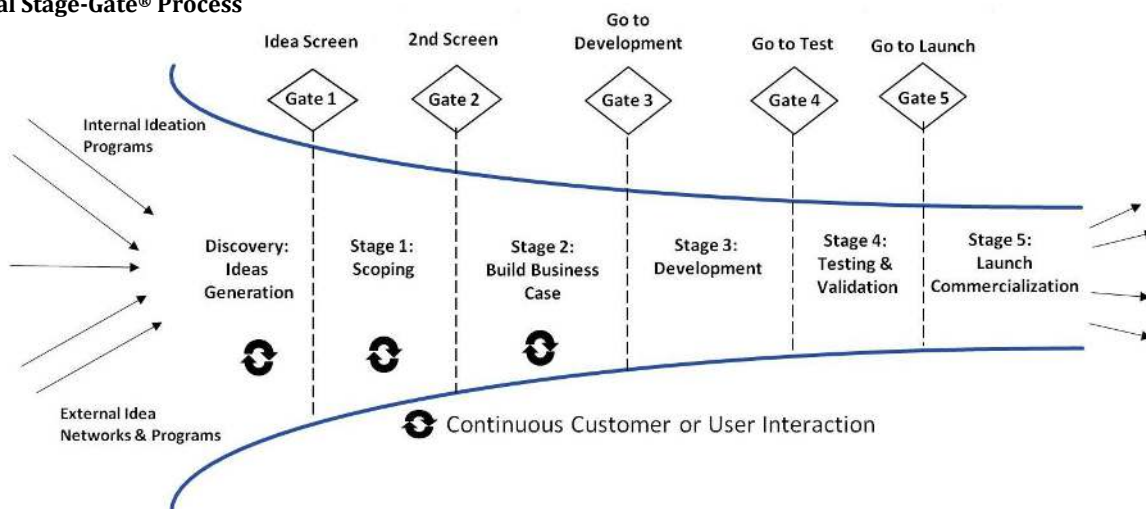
al Stage-Gate® Process

Idea Screen
2nd Screen
Go to Development
Go to Test
Go to Launch

Gate 1
Gate 2
Gate 3
Gate 4
Gate 5

Internal Ideation Programs

Discovery: Ideas Generation

Stage 1: Scoping

Stage 2: Build Business Case

Stage 3: Development

Stage 4: Testing & Validation

Stage 5: Launch Commercialization

External Idea Networks & Programs

Continuous Customer or User Interaction